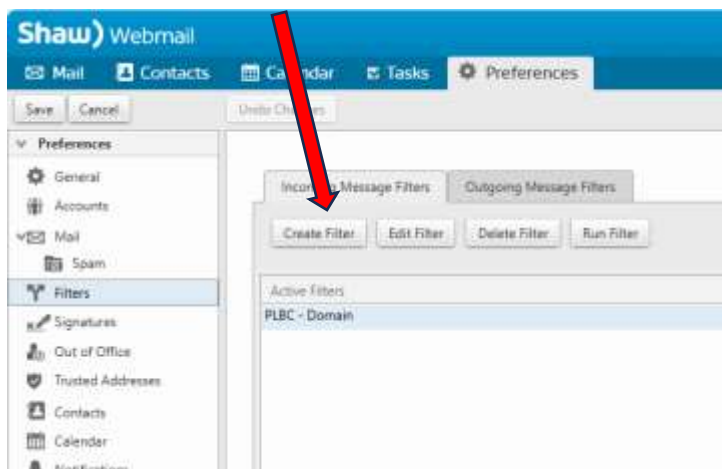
Shaw) Webmail

Mail
Contacts
Calendar
Tasks
Preferences

Save
Cancel
Undo Changes

Preferences
General
Accounts
Mail
Spam
Filters
Signatures
Out of Office
Trusted Addresses
Contacts
Calendar
Notifications

Incoming Message Filters
Outgoing Message Filters

Create Filter
Edit Filter
Delete Filter
Run Filter

Active Filters
PLBC - Domain